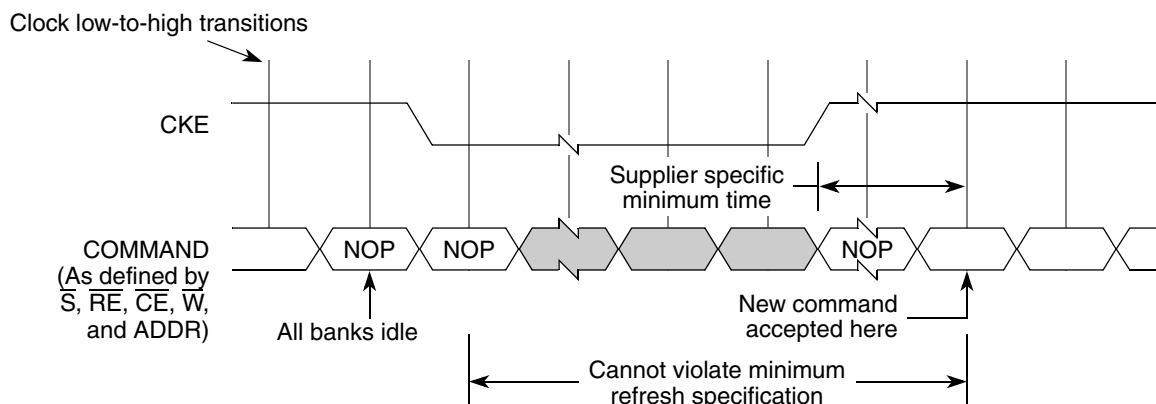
Clock low-to-high transitions

CKE

Supplier specific minimum time

COMMAND (As defined by $\overline{S}$, $\overline{RE}$, $\overline{CE}$, $\overline{W}$, and ADDR)

NOP

NOP

NOP

All banks idle

New command accepted here

Cannot violate minimum refresh specification